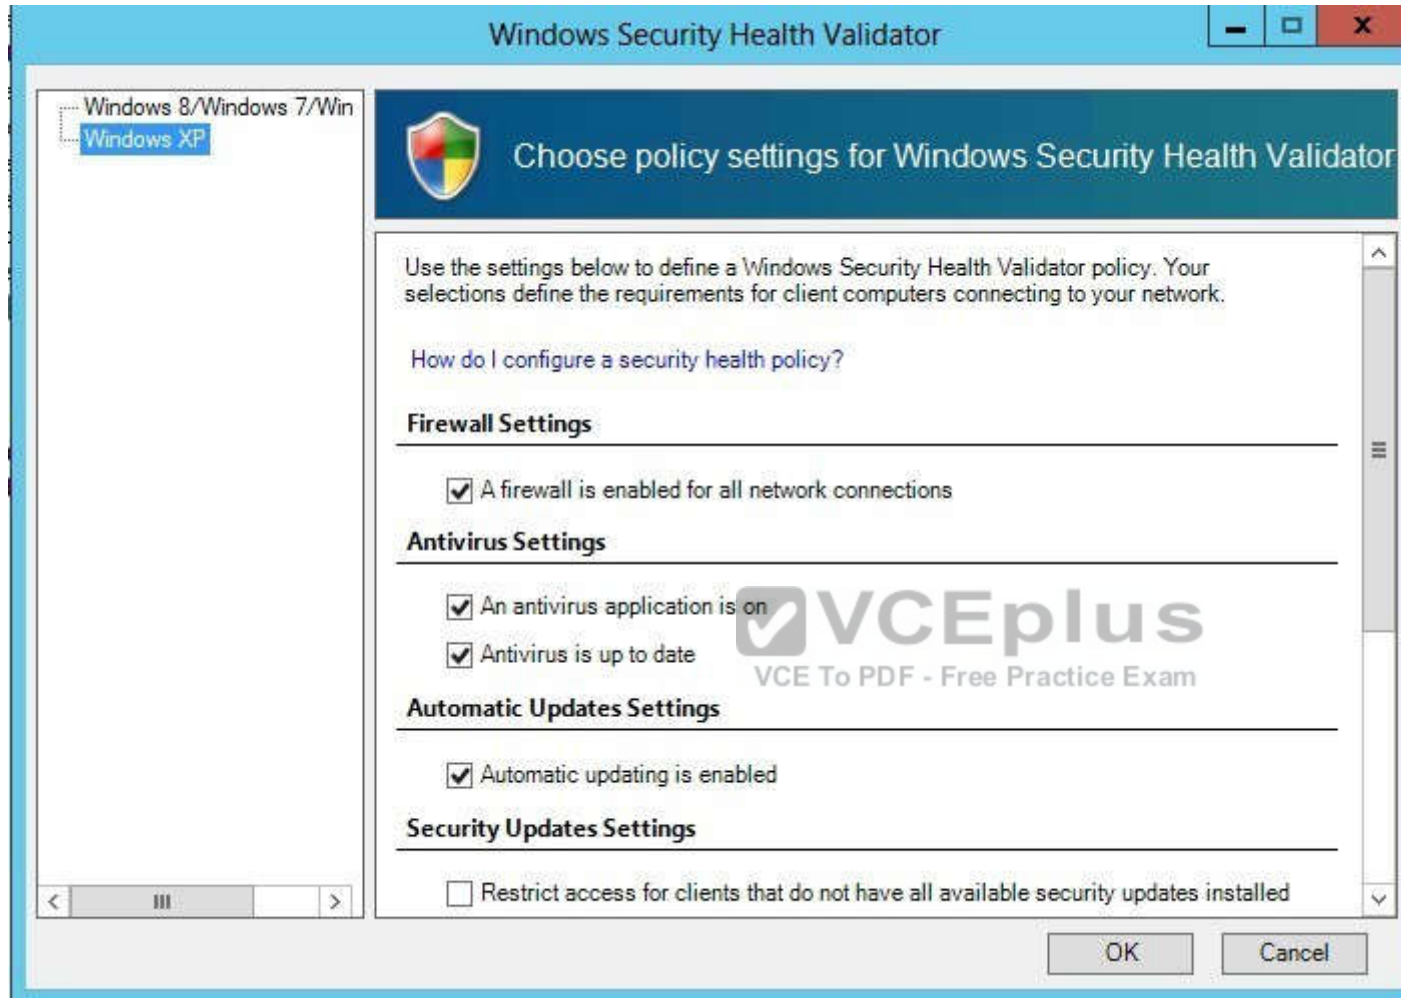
Windows Security Health Validator

Windows 8/Windows 7/Win
Windows XP

Choose policy settings for Windows Security Health Validator

Use the settings below to define a Windows Security Health Validator policy. Your selections define the requirements for client computers connecting to your network.

How do I configure a security health policy?

Firewall Settings

A firewall is enabled for all network connections

Antivirus Settings

An antivirus application is on

Antivirus is up to date

VCEplus
VCE To PDF - Free Practice Exam

Automatic Updates Settings

Automatic updating is enabled

Security Updates Settings

Restrict access for clients that do not have all available security updates installed

OK

Cancel